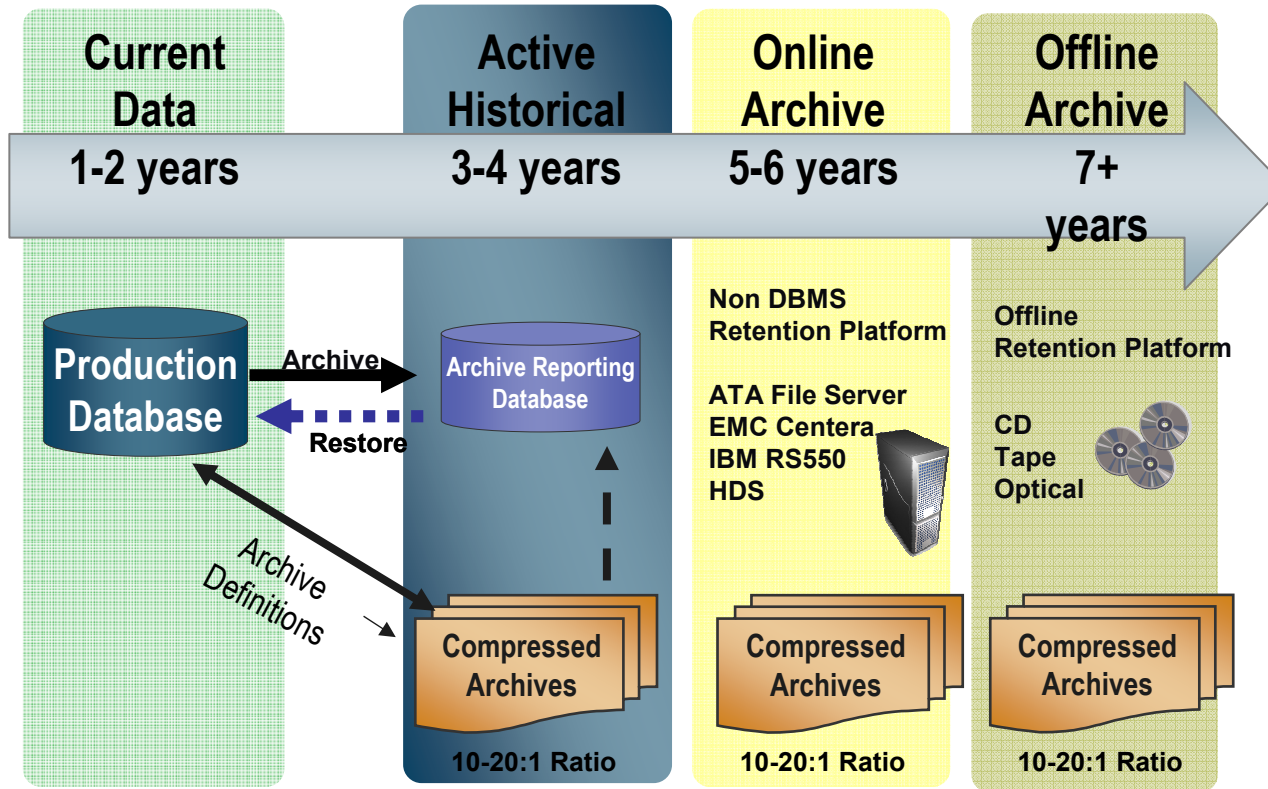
Current Data

1-2 years

Active Historical

3-4 years

Online Archive

5-6 years

Offline Archive

7+ years

Production Database

Archive

Restore

Archive Reporting Database

Archive Definitions

Compressed Archives

10-20:1 Ratio

Non DBMS Retention Platform

ATA File Server
EMC Centera
IBM RS550
HDS

Compressed Archives

10-20:1 Ratio

Offline Retention Platform

CD
Tape
Optical

Compressed Archives

10-20:1 Ratio